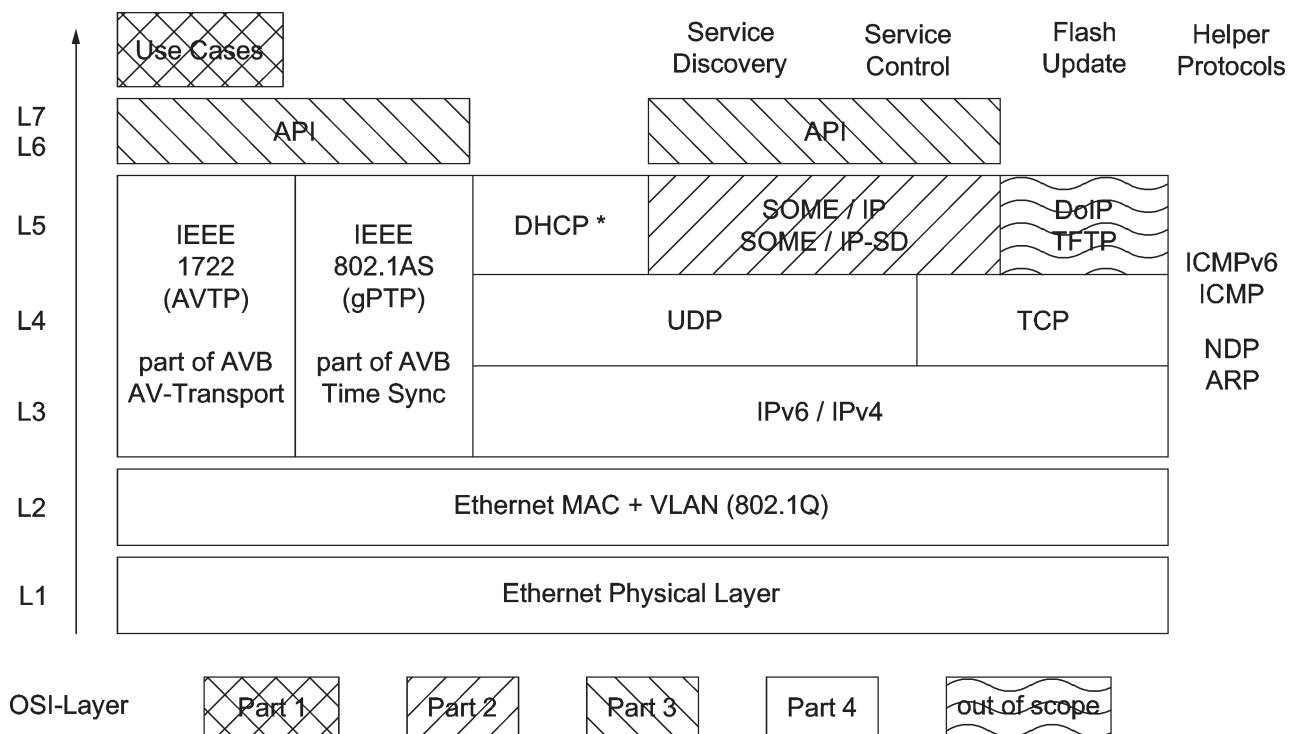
Use Cases

Service Discovery

Service Control

Flash Update

Helper Protocols

L7
L6

API

API

L5

IEEE 1722 (AVTP)

part of AVB AV-Transport

IEEE 802.1AS (gPTP)

part of AVB Time Sync

DHCP *

SOME / IP
SOME / IP-SD

DoIP
TFTP

ICMPv6
ICMP

L4

UDP

TCP

NDP
ARP

L3

IPv6 / IPv4

L2

Ethernet MAC + VLAN (802.1Q)

L1

Ethernet Physical Layer

OSI-Layer

Part 1

Part 2

Part 3

Part 4

out of scope